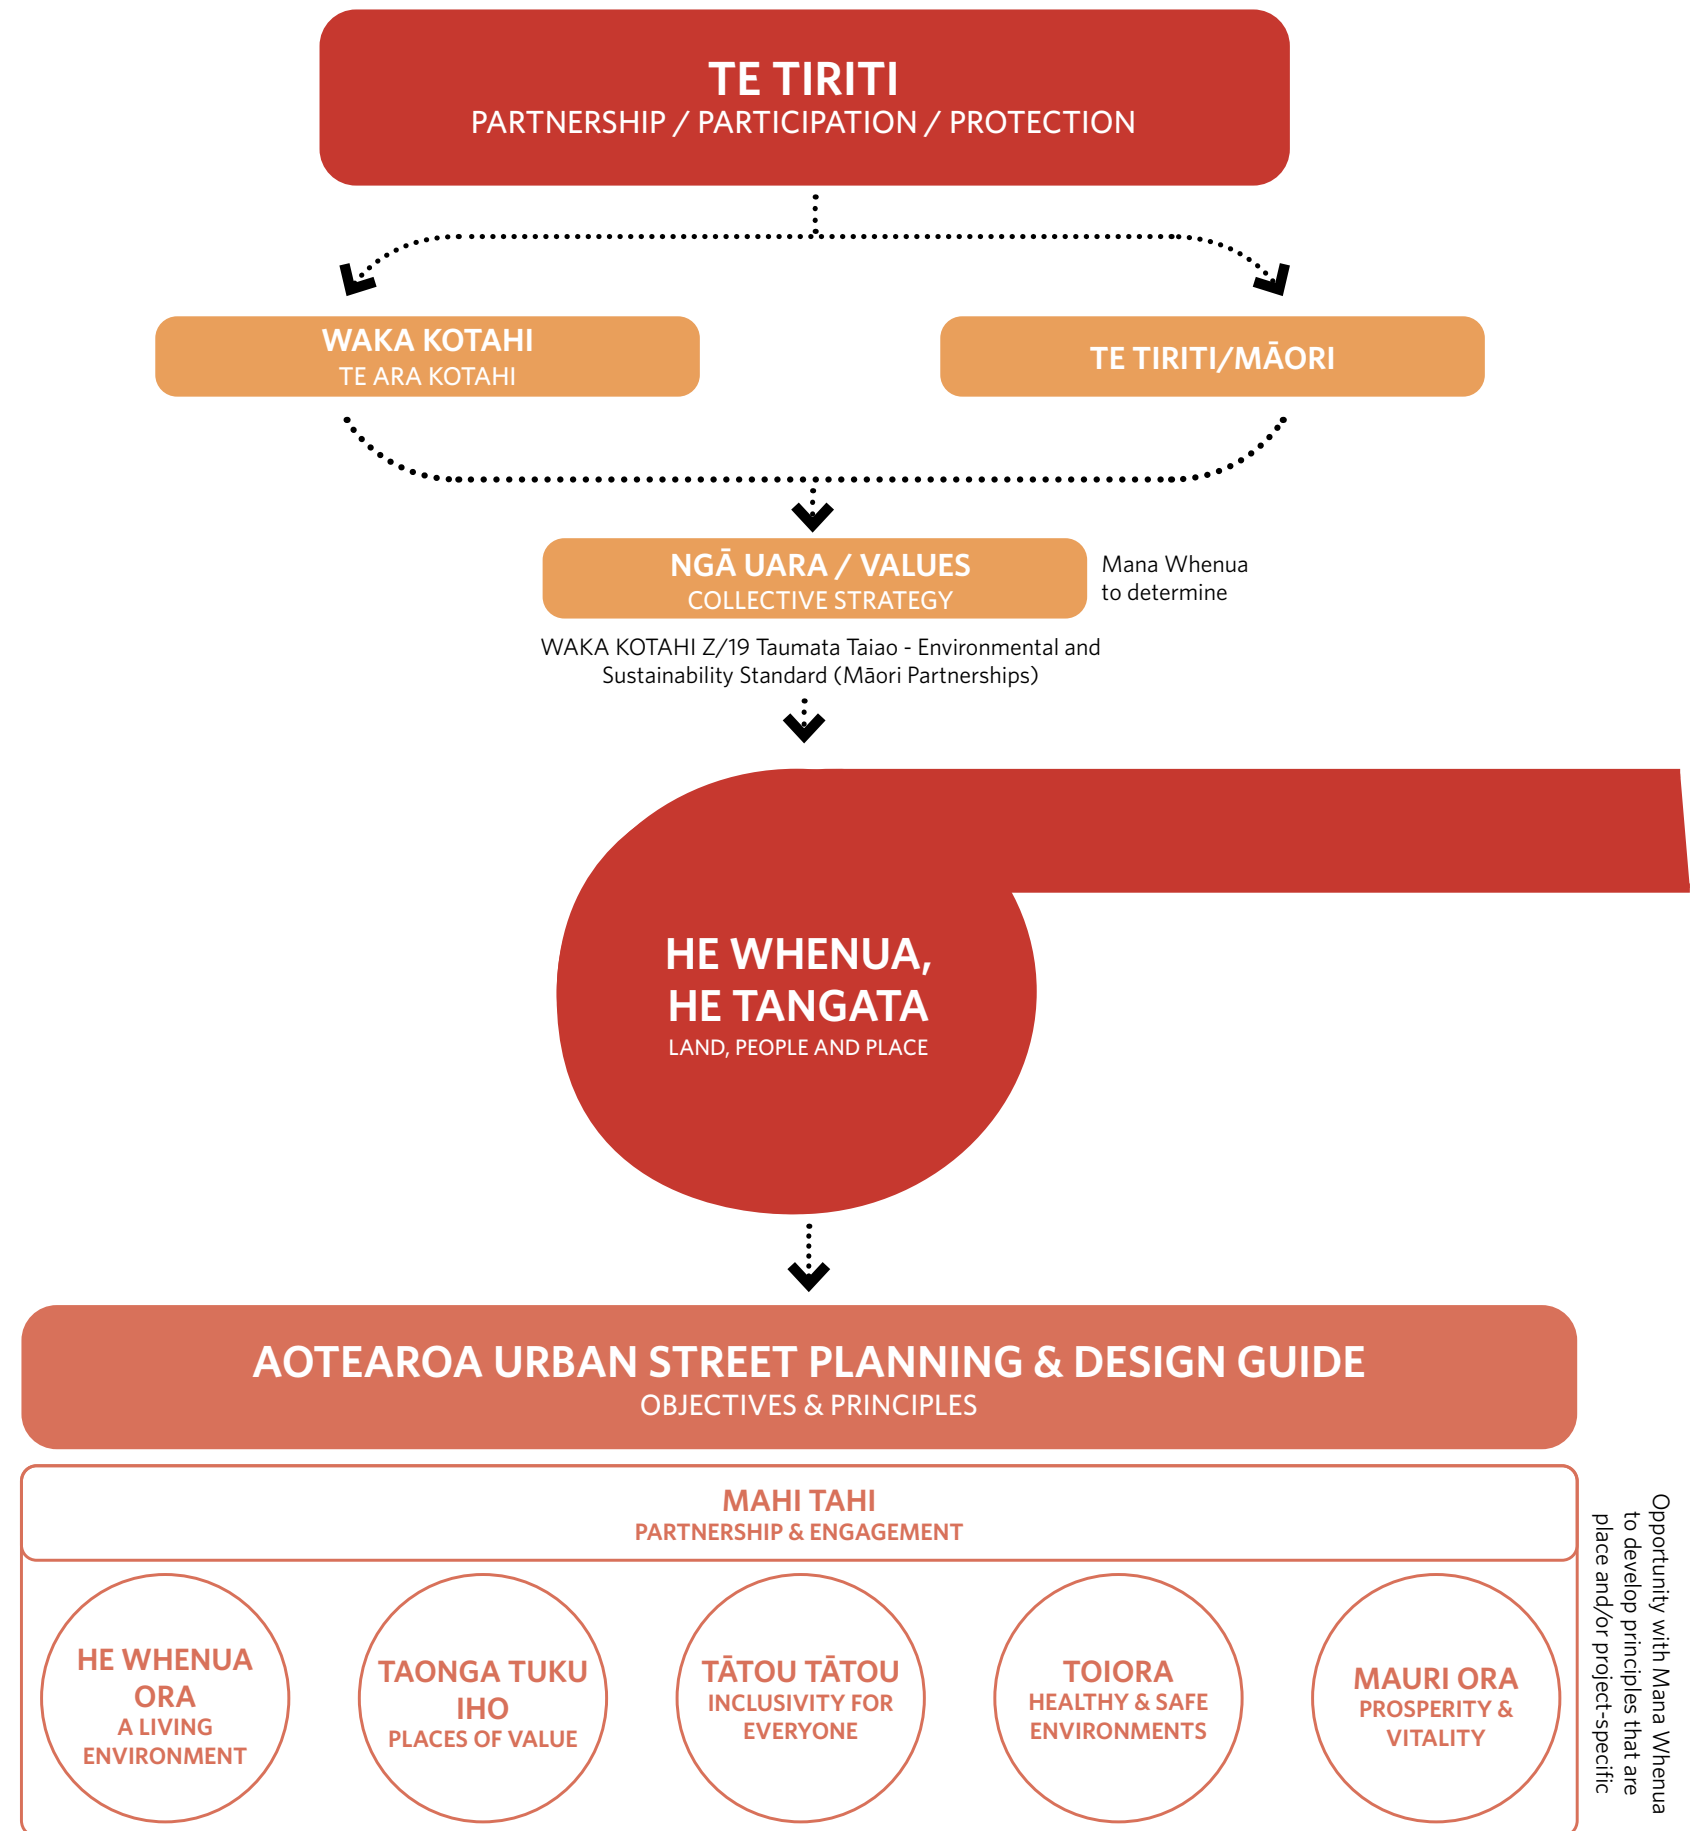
TE TIRITI
PARTNERSHIP / PARTICIPATION / PROTECTION

WAKA KOTAHI
TE ARA KOTAHI

TE TIRITI/MĀORI

NGĀ UARA / VALUES
COLLECTIVE STRATEGY

Mana Whenua to determine

WAKA KOTAHI Z/19 Taumata Taiao - Environmental and Sustainability Standard (Māori Partnerships)

HE WHENUA, HE TANGATA
LAND, PEOPLE AND PLACE

AOTEAROA URBAN STREET PLANNING & DESIGN GUIDE
OBJECTIVES & PRINCIPLES

MAHI TAHI
PARTNERSHIP & ENGAGEMENT

HE WHENUA ORA
A LIVING ENVIRONMENT

TAONGA TUKU IHO
PLACES OF VALUE

TĀTOU TĀTOU
INCLUSIVITY FOR EVERYONE

TOIORA
HEALTHY & SAFE ENVIRONMENTS

MAURI ORA
PROSPERITY & VITALITY

Opportunity with Mana Whenua to develop principles that are place and/or project-specific